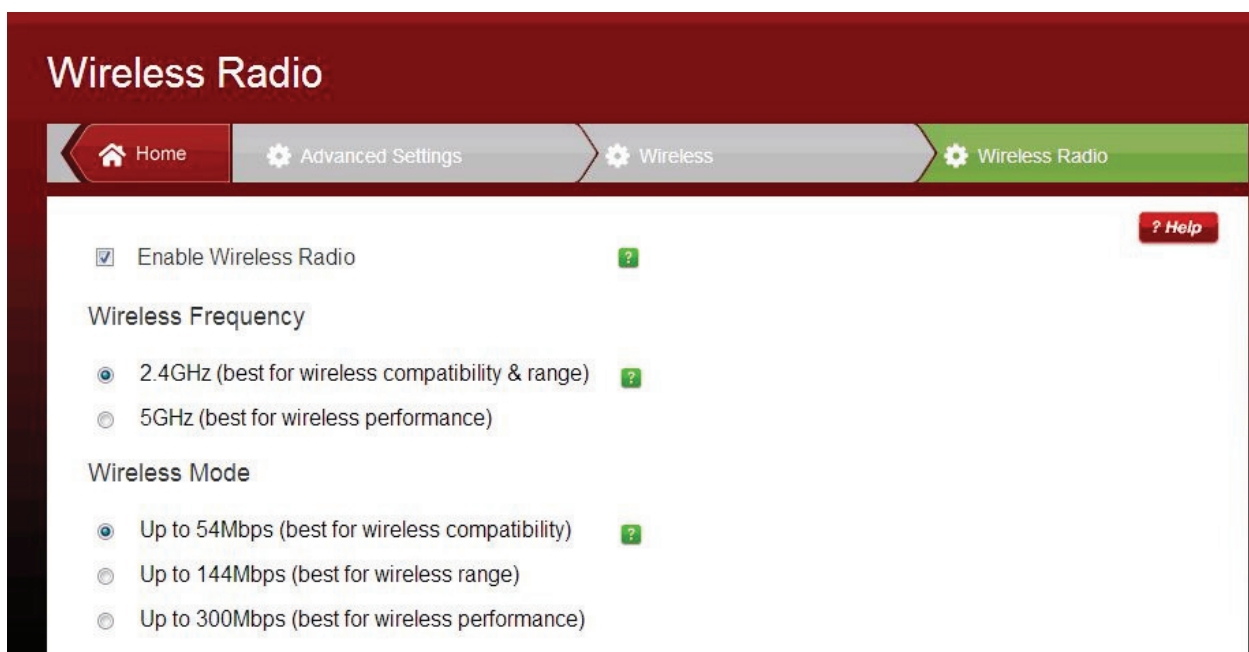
Wireless Radio

Home | Advanced Settings | Wireless | Wireless Radio

? Help

Enable Wireless Radio ?

Wireless Frequency

2.4GHz (best for wireless compatibility & range) ?

5GHz (best for wireless performance)

Wireless Mode

Up to 54Mbps (best for wireless compatibility) ?

Up to 144Mbps (best for wireless range)

Up to 300Mbps (best for wireless performance)